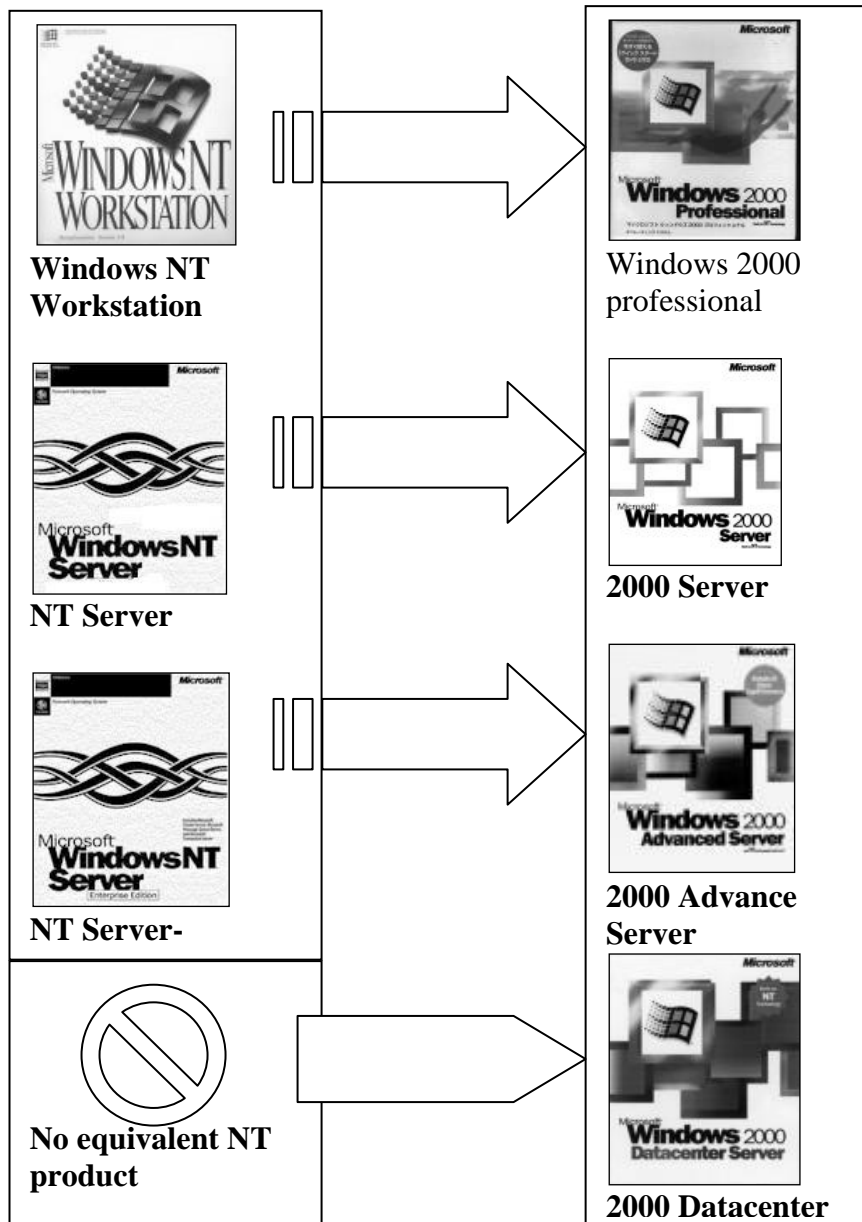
Microsoft WINDOWS NT WORKSTATION

Windows NT Workstation

Microsoft Windows 2000 Professional

Windows 2000 professional

Microsoft

Microsoft Windows NT Server

NT Server

Microsoft

Microsoft Windows 2000 Server

2000 Server

Microsoft

Microsoft Windows NT Server Enterprise Edition

NT Server-

Microsoft

Microsoft Windows 2000 Advanced Server

2000 Advance Server

No equivalent NT product

Microsoft

NT

Microsoft Windows 2000 Datacenter Server

2000 Datacenter